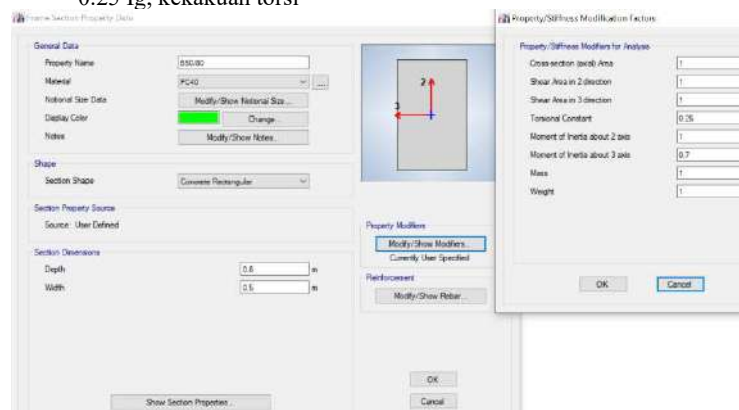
0.25 Ig, kekakuan torsi

Frame Section Property Data

General Data
Property Name B50/80
Material FC40
Notional Size Data Modify/Show Notional Size...
Display Color Change...
Notes Modify/Show Notes...

Shape
Section Shape Concrete Rectangular

Section Property Source
Source: User Defined

Section Dimensions
Depth 0.8 m
Width 0.5 m

2
3

Property Modifiers
Modify/Show Modifiers...
Currently User Specified

Reinforcement
Modify/Show Rebar...

Show Section Properties...

OK
Cancel

Property/Stiffness Modification Factors

Property/Stiffness Modifiers for Analysis
Cross-section (axial) Area 1
Shear Area in 2 direction 1
Shear Area in 3 direction 1
Torsional Constant 0.25
Moment of Inertia about 2 axis 1
Moment of Inertia about 3 axis 0.7
Mass 1
Weight 1

OK
Cancel